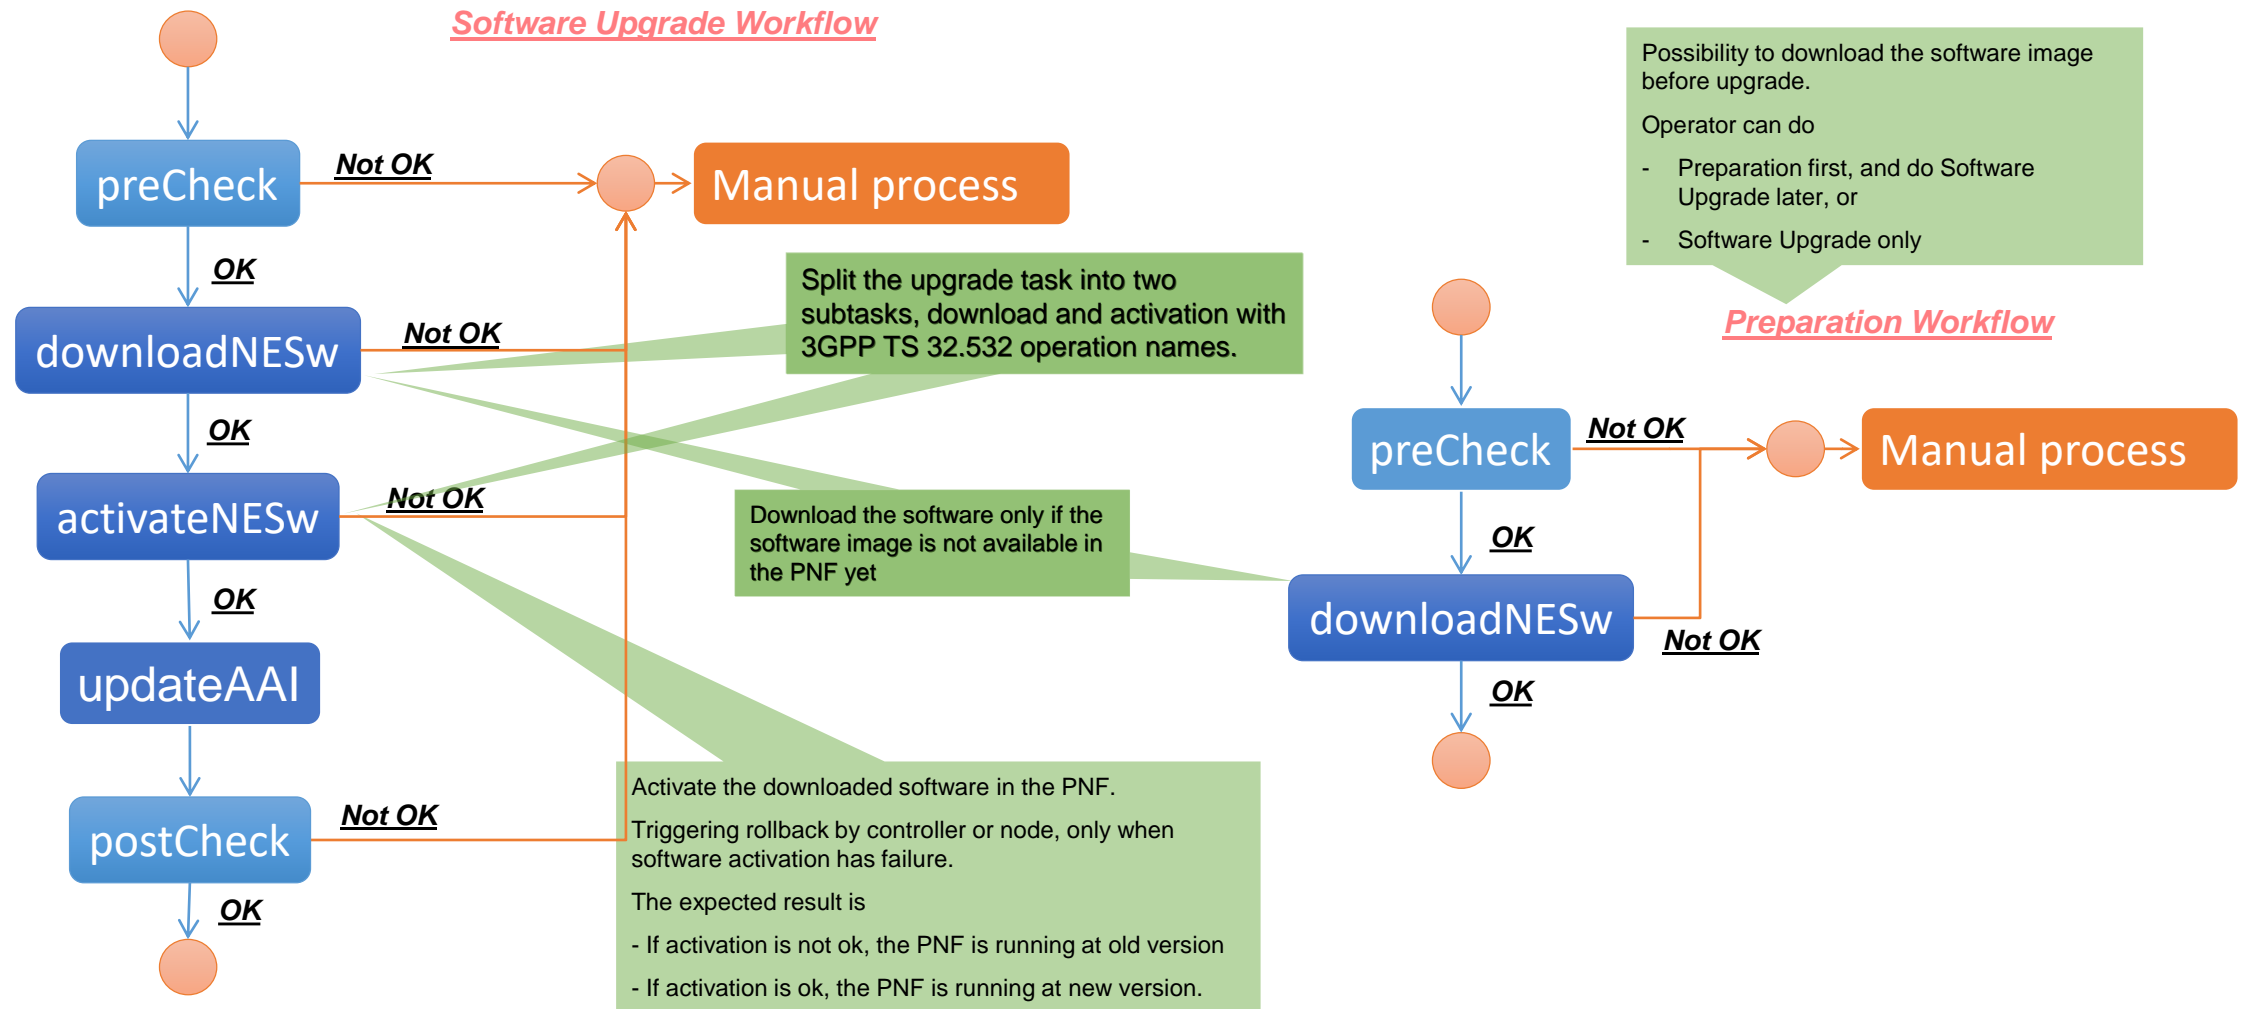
Software Upgrade Workflow

preCheck

Not OK

Manual process

OK

downloadNESw

Not OK

Split the upgrade task into two subtasks, download and activation with 3GPP TS 32.532 operation names.

OK

activateNESw

Not OK

OK

updateAAI

postCheck

Not OK

OK

Download the software only if the software image is not available in the PNF yet

Activate the downloaded software in the PNF.

Triggering rollback by controller or node, only when software activation has failure.

The expected result is

- If activation is not ok, the PNF is running at old version

- If activation is ok, the PNF is running at new version.

Possibility to download the software image before upgrade.

Operator can do

- Preparation first, and do Software Upgrade later, or

- Software Upgrade only

Preparation Workflow

preCheck

Not OK

Manual process

OK

downloadNESw

Not OK

OK